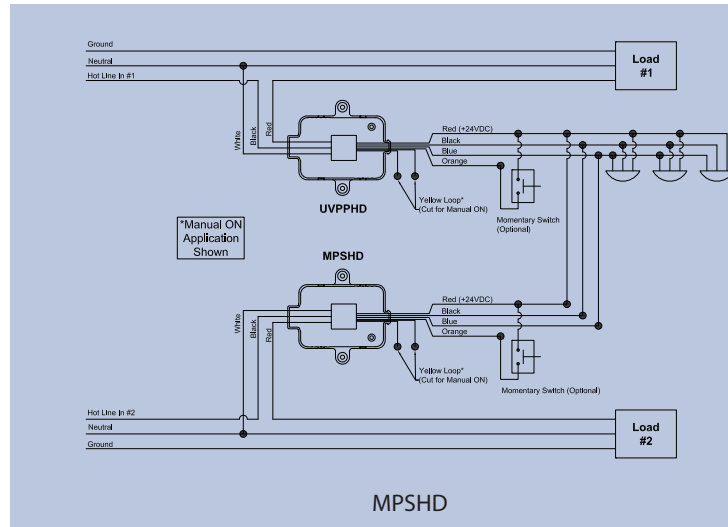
Ground
Neutral
Hot Line In #1

Load
#1

White
Black
Red

Red (+24VDC)
Black
Blue
Orange

UVPPHD

Yellow Loop*
(Cut for Manual ON)

Momentary Switch
(Optional)

*Manual ON
Application
Shown

MPSHD

White
Black
Red

Red (+24VDC)
Black
Blue
Orange

Yellow Loop*
(Cut for Manual ON)

Momentary Switch (Optional)

Hot Line In #2
Neutral
Ground

Load
#2

MPSHD